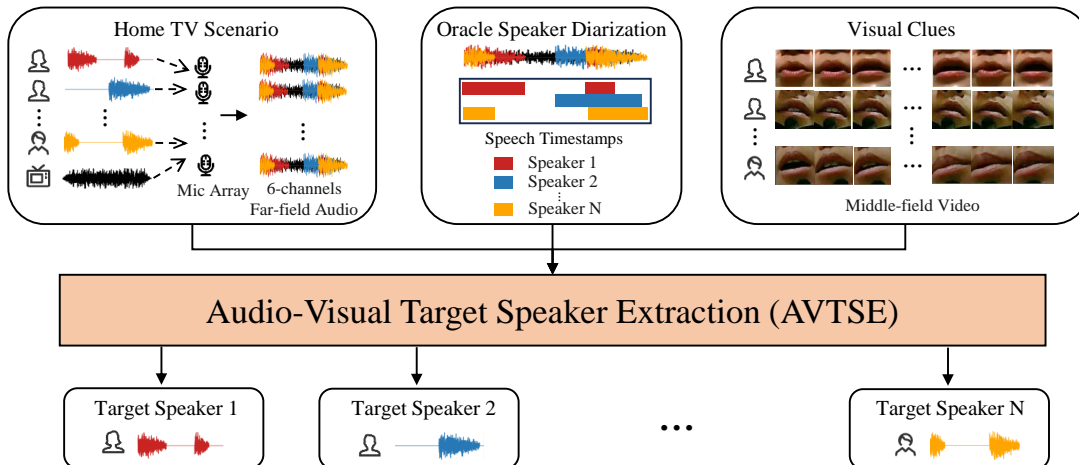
Home TV Scenario

Mic Array

6-channels Far-field Audio

Oracle Speaker Diarization

Speech Timestamps

Speaker 1

Speaker 2

Speaker N

Visual Clues

Middle-field Video

Audio-Visual Target Speaker Extraction (AVTSE)

Target Speaker 1

Target Speaker 2

...

Target Speaker N